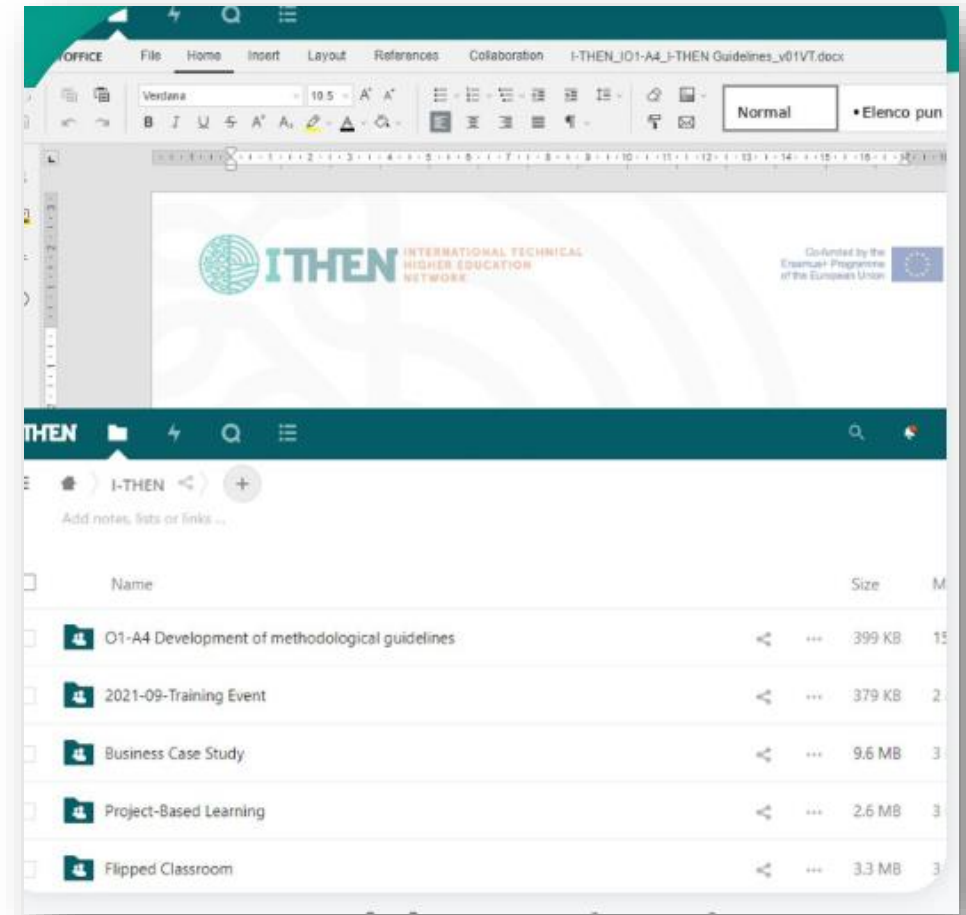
OFFICE File Home Insert Layout References Collaboration I-THEN_IO1-A4_I-THEN Guidelines_v01VT.docx

Verdana 10.5 A A

B I U S A A

Normal •Elenco pun

ITHEN INTERNATIONAL TECHNICAL HIGHER EDUCATION NETWORK

Co-funded by the Erasmus+ Programme of the European Union

THEN

I-THEN

Add notes, lists or links ...

| Name | Size | M |
|---|---|---|
| O1-A4 Development of methodological guidelines | 399 KB | 15 |
| 2021-09-Training Event | 379 KB | 2 |
| Business Case Study | 9.6 MB | 3 |
| Project-Based Learning | 2.6 MB | 3 |
| Flipped Classroom | 3.3 MB | 3 |